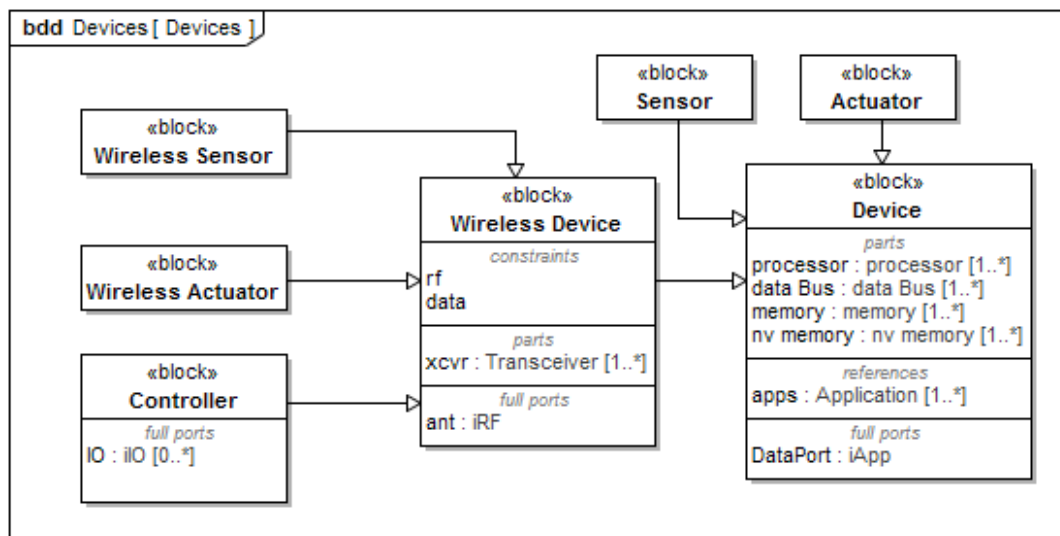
bdd Devices [ Devices ]

«block»
Sensor

«block»
Actuator

«block»
Wireless Sensor

«block»
Wireless Device
constraints
rf
data
parts
xcvr : Transceiver [1..*]
full ports
ant : iRF

«block»
Device
parts
processor : processor [1..*]
data Bus : data Bus [1..*]
memory : memory [1..*]
nv memory : nv memory [1..*]
references
apps : Application [1..*]
full ports
DataPort : iApp

«block»
Wireless Actuator

«block»
Controller
full ports
IO : iIO [0..*]